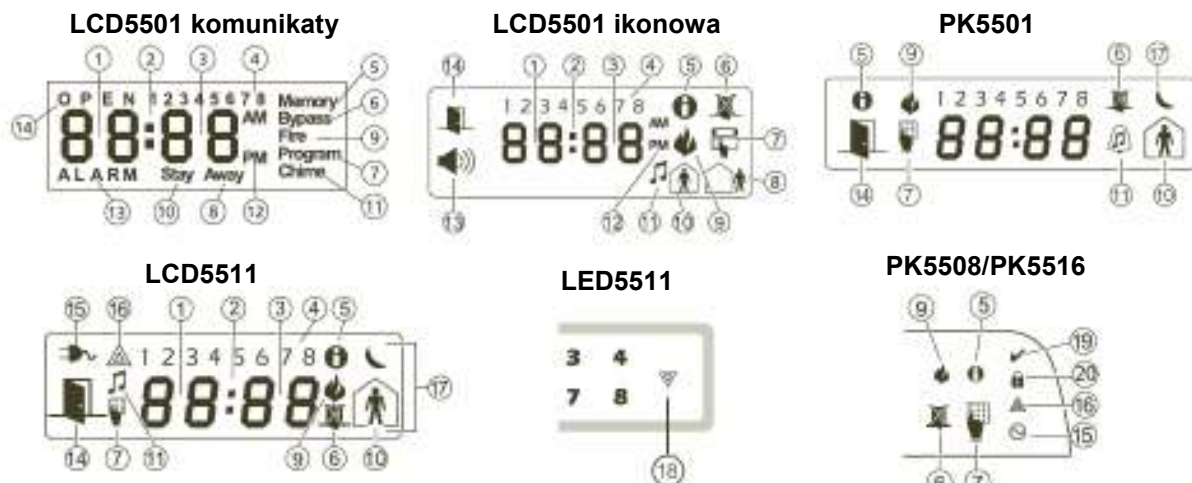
LCD5501 komunikaty

① ② ③ ④ ⑤ ⑥ ⑨ ⑦ ⑪ ⑫ ⑧ ⑩ ⑬ ⑭

OPEN 12345678 Memory Bypass Fire Program Chime

88:88 AM PM

ALARM Stay Away

LCD5501 ikonowa

⑭ ① ② ③ ④ ⑤ ⑥ ⑦ ⑧ ⑨ ⑩ ⑪ ⑫ ⑬

1 2 3 4 5 6 7 8

88:88 AM PM

PK5501

⑤ ⑨ ⑥ ⑰ ⑭ ⑦ ⑪ ⑬

1 2 3 4 5 6 7 8

88:88

LCD5511

⑮ ⑯ ① ② ③ ④ ⑤ ⑰ ⑭ ⑦ ⑪ ⑨ ⑥ ⑩

1 2 3 4 5 6 7 8

88:88

LED5511

3 4

7 8

⑱

PK5508/PK5516

⑨ ⑤ ⑲ ⑳ ⑯ ⑮ ⑥ ⑦